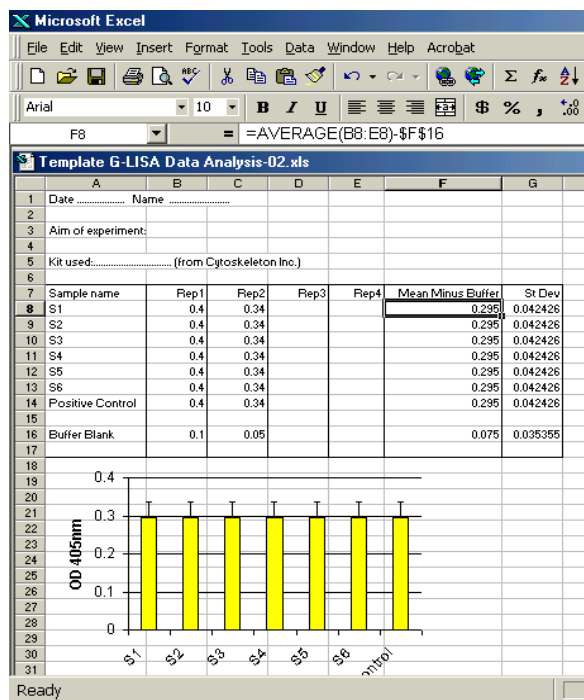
Microsoft Excel

File Edit View Insert Format Tools Data Window Help Acrobat

Arial 10 B I U $ % ,

F8 = =AVERAGE(B8:E8)-$F$16

Template G-LISA Data Analysis-02.xls

| | A | B | C | D | E | F | G |
|---|---|---|---|---|---|---|---|
| 1 | Date .................. Name ...................... | | | | | | |
| 2 | | | | | | | |
| 3 | Aim of experiment: | | | | | | |
| 4 | | | | | | | |
| 5 | Kit used:.............................. (from Cytoskeleton Inc.) | | | | | | |
| 6 | | | | | | | |
| 7 | Sample name | Rep1 | Rep2 | Rep3 | Rep4 | Mean Minus Buffer | St Dev |
| 8 | S1 | 0.4 | 0.34 | | | 0.295 | 0.042426 |
| 9 | S2 | 0.4 | 0.34 | | | 0.295 | 0.042426 |
| 10 | S3 | 0.4 | 0.34 | | | 0.295 | 0.042426 |
| 11 | S4 | 0.4 | 0.34 | | | 0.295 | 0.042426 |
| 12 | S5 | 0.4 | 0.34 | | | 0.295 | 0.042426 |
| 13 | S6 | 0.4 | 0.34 | | | 0.295 | 0.042426 |
| 14 | Positive Control | 0.4 | 0.34 | | | 0.295 | 0.042426 |
| 15 | | | | | | | |
| 16 | Buffer Blank | 0.1 | 0.05 | | | 0.075 | 0.035355 |
| 17 | | | | | | | |

18 19 20 21 22 23 24 25 26 27 28 29 30 31

0.4
0.3
0.2
0.1
0
OD 405nm

S1 S2 S3 S4 S5 S6 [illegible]ontrol

Ready